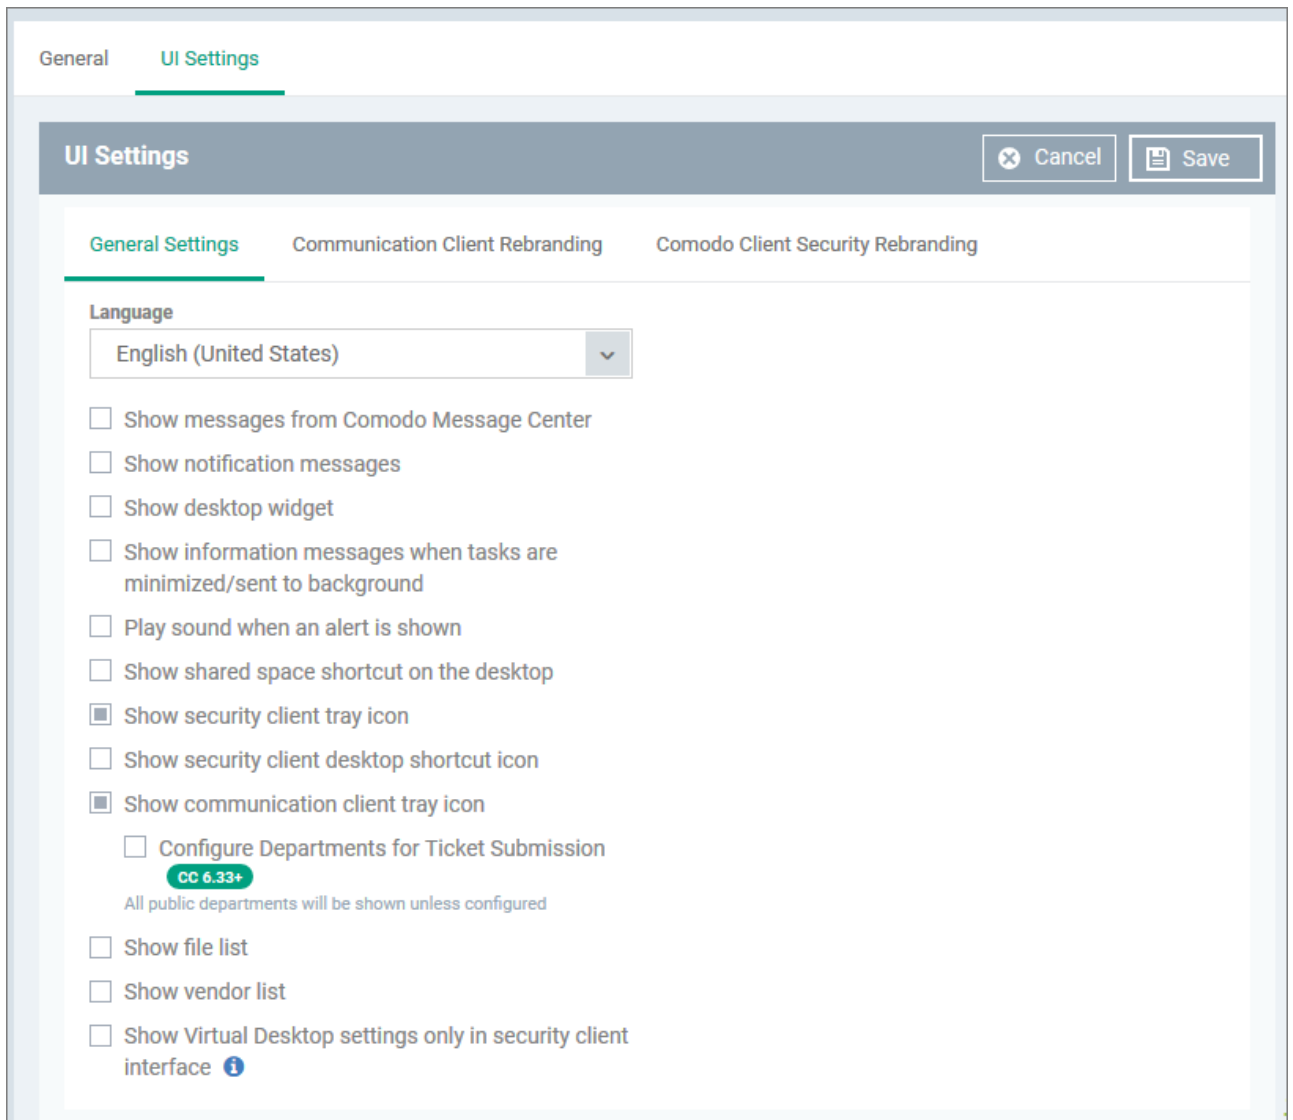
General UI Settings

UI Settings

Cancel Save

General Settings Communication Client Rebranding Comodo Client Security Rebranding

Language

English (United States)

Show messages from Comodo Message Center

Show notification messages

Show desktop widget

Show information messages when tasks are minimized/sent to background

Play sound when an alert is shown

Show shared space shortcut on the desktop

Show security client tray icon

Show security client desktop shortcut icon

Show communication client tray icon

Configure Departments for Ticket Submission

CC 6.33+

All public departments will be shown unless configured

Show file list

Show vendor list

Show Virtual Desktop settings only in security client interface